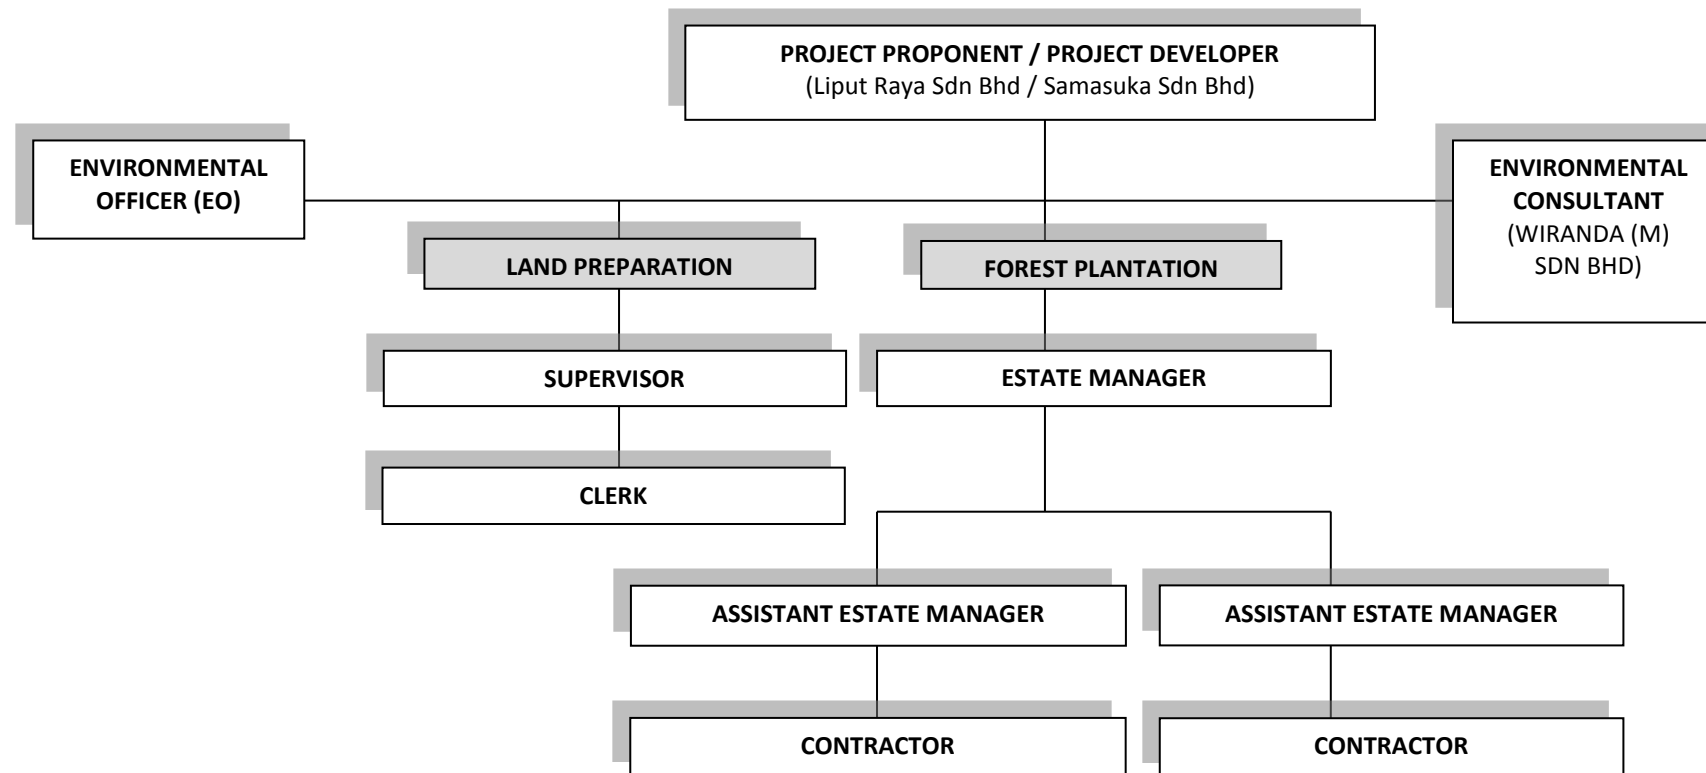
PROJECT PROPONENT / PROJECT DEVELOPER
(Liput Raya Sdn Bhd / Samasuka Sdn Bhd)

ENVIRONMENTAL OFFICER (EO)

ENVIRONMENTAL CONSULTANT
(WIRANDA (M) SDN BHD)

LAND PREPARATION

FOREST PLANTATION

SUPERVISOR

ESTATE MANAGER

CLERK

ASSISTANT ESTATE MANAGER

ASSISTANT ESTATE MANAGER

CONTRACTOR

CONTRACTOR